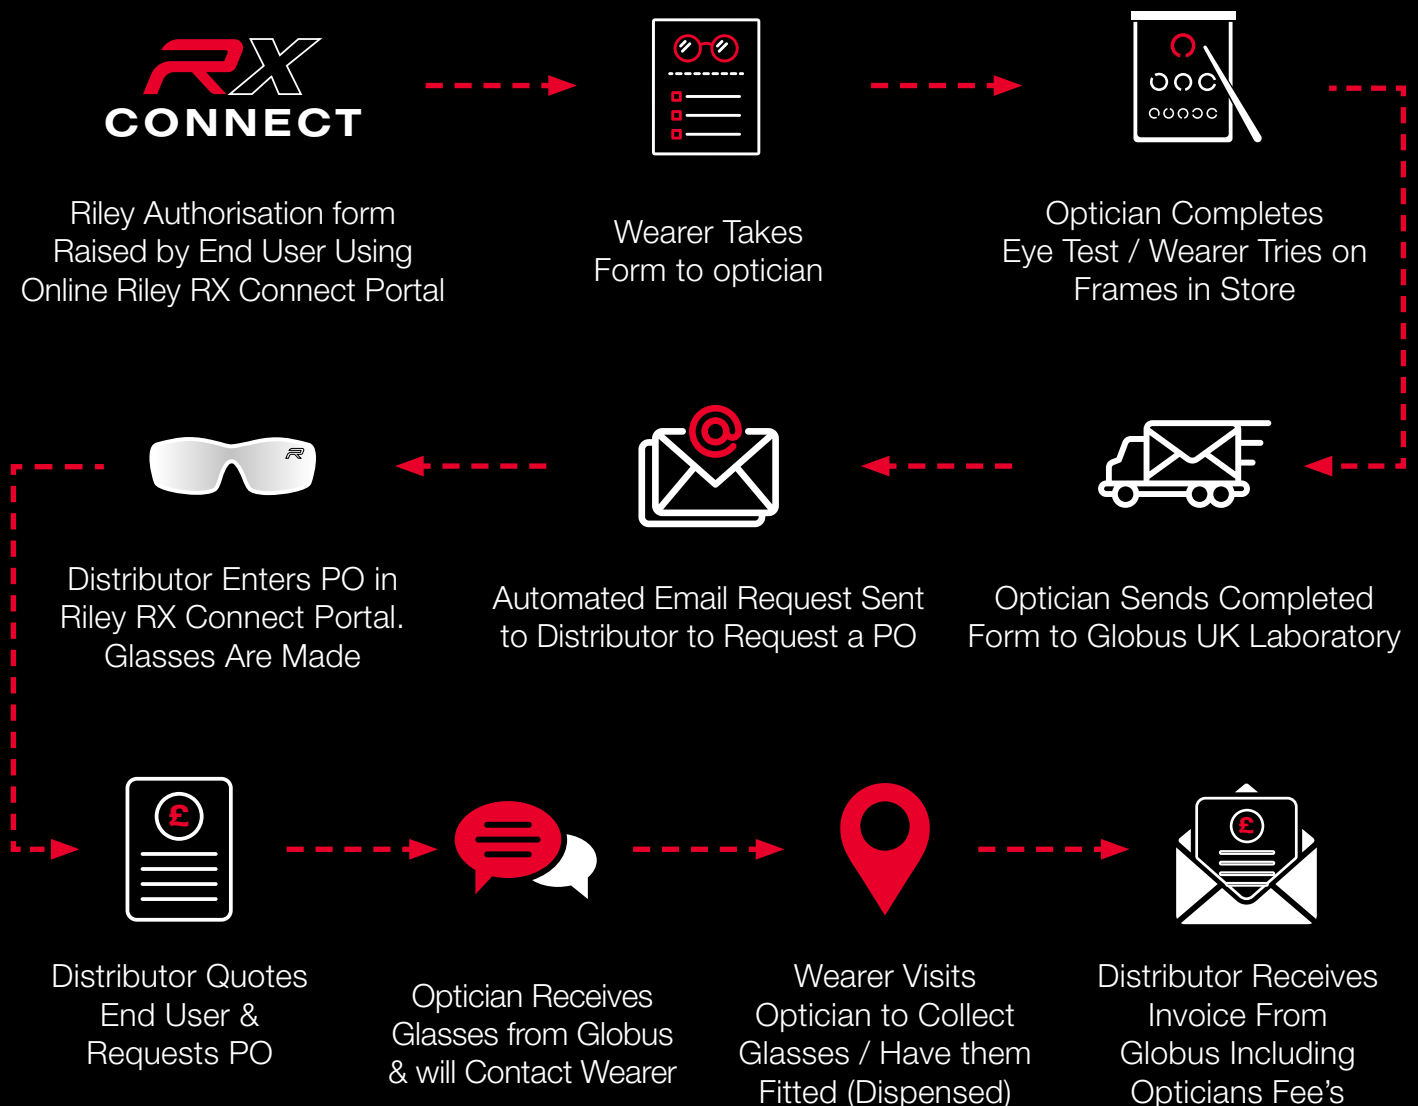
RX CONNECT

Riley Authorisation form Raised by End User Using Online Riley RX Connect Portal

Wearer Takes Form to optician

Optician Completes Eye Test / Wearer Tries on Frames in Store

Distributor Enters PO in Riley RX Connect Portal. Glasses Are Made

Automated Email Request Sent to Distributor to Request a PO

Optician Sends Completed Form to Globus UK Laboratory

£

Distributor Quotes End User & Requests PO

Optician Receives Glasses from Globus & will Contact Wearer

Wearer Visits Optician to Collect Glasses / Have them Fitted (Dispensed)

£

Distributor Receives Invoice From Globus Including Opticians Fee's